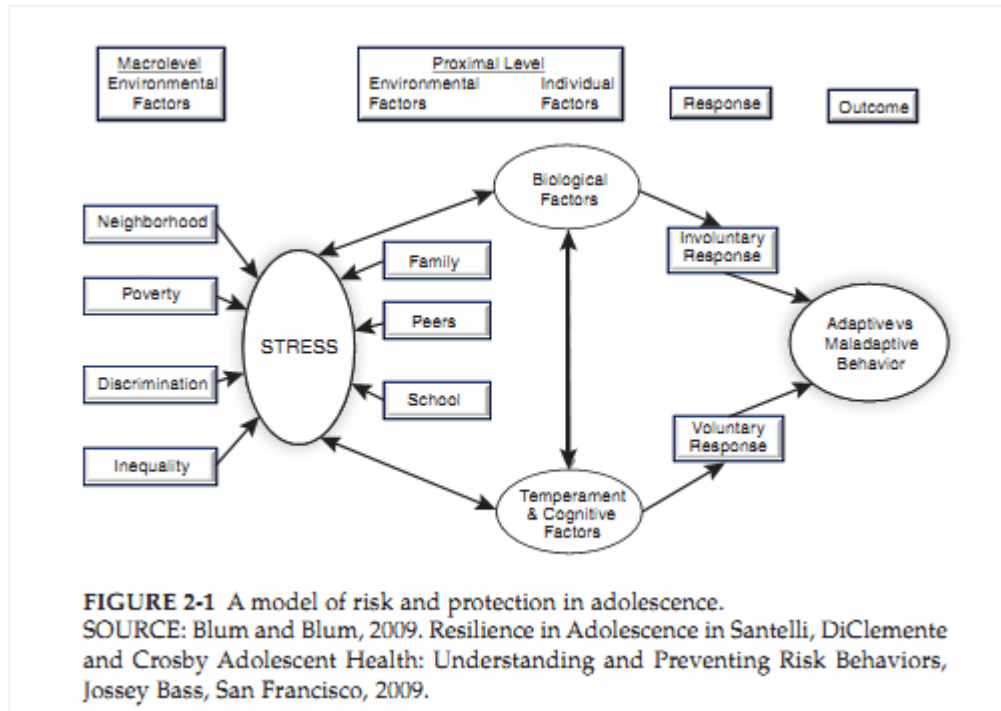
Macrolevel Environmental Factors

Proximal Level
Environmental Factors
Individual Factors

Response

Outcome

Neighborhood

Poverty

Discrimination

Inequality

STRESS

Family

Peers

School

Biological Factors

Temperament & Cognitive Factors

Involuntary Response

Voluntary Response

Adaptivevs Maladaptive Behavior

FIGURE 2-1 A model of risk and protection in adolescence.
SOURCE: Blum and Blum, 2009. Resilience in Adolescence in Santelli, DiClemente and Crosby Adolescent Health: Understanding and Preventing Risk Behaviors, Jossey Bass, San Francisco, 2009.